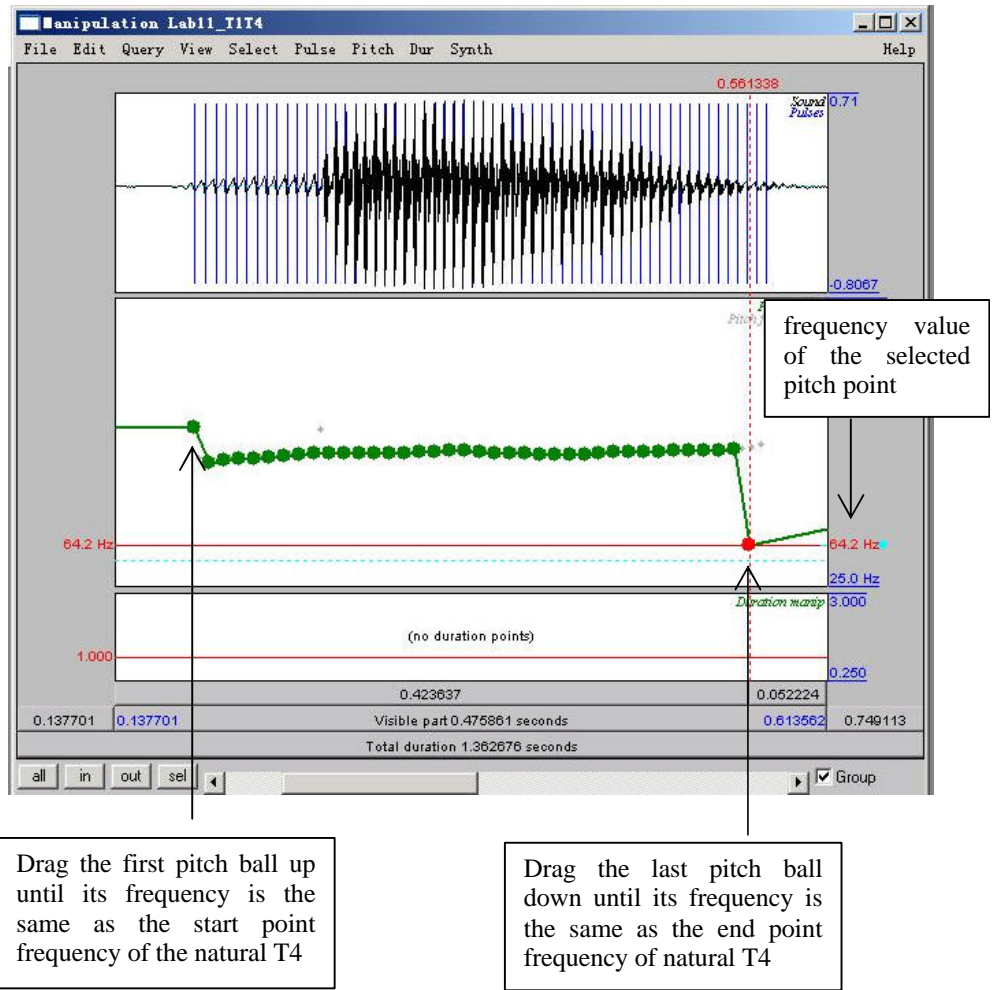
Manipulation Lab11_T1T4

File Edit Query View Select Pulse Pitch Dur Synth Help

0.561338

Sound
Pulses

0.71

-0.8067

frequency value of the selected pitch point

64.2 Hz

64.2 Hz

25.0 Hz

Duration manip

3.000

(no duration points)

1.000

0.250

0.423637

0.052224

0.137701

0.137701

Visible part 0.475861 seconds

0.613562

0.749113

Total duration 1.362676 seconds

all in out sel

Group

Drag the first pitch ball up until its frequency is the same as the start point frequency of the natural T4

Drag the last pitch ball down until its frequency is the same as the end point frequency of natural T4